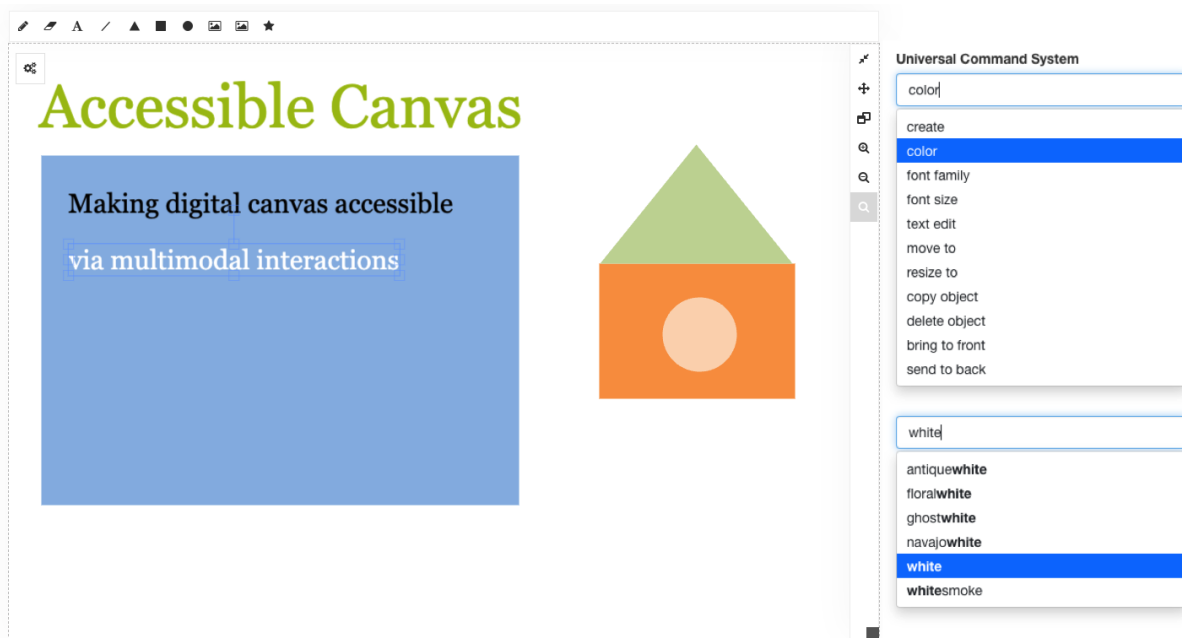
Accessible Canvas

Making digital canvas accessible

via multimodal interactions

Universal Command System

color

create
color
font family
font size
text edit
move to
resize to
copy object
delete object
bring to front
send to back

white

antique**white**
floral**white**
ghost**white**
navajo**white**
**white**
**white**smoke